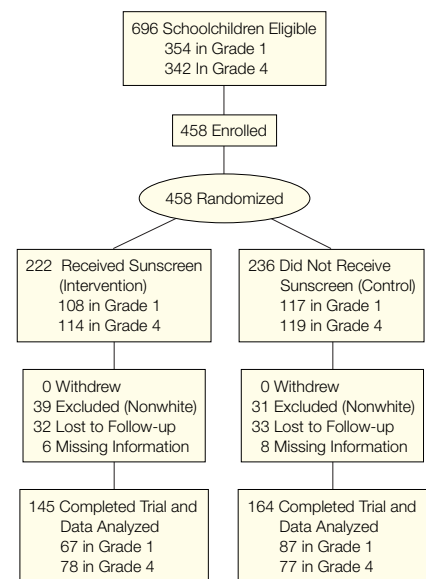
696 Schoolchildren Eligible
354 in Grade 1
342 In Grade 4

458 Enrolled

458 Randomized

222 Received Sunscreen (Intervention)
108 in Grade 1
114 in Grade 4

0 Withdrew
39 Excluded (Nonwhite)
32 Lost to Follow-up
6 Missing Information

145 Completed Trial and Data Analyzed
67 in Grade 1
78 in Grade 4

236 Did Not Receive Sunscreen (Control)
117 in Grade 1
119 in Grade 4

0 Withdrew
31 Excluded (Nonwhite)
33 Lost to Follow-up
8 Missing Information

164 Completed Trial and Data Analyzed
87 in Grade 1
77 in Grade 4